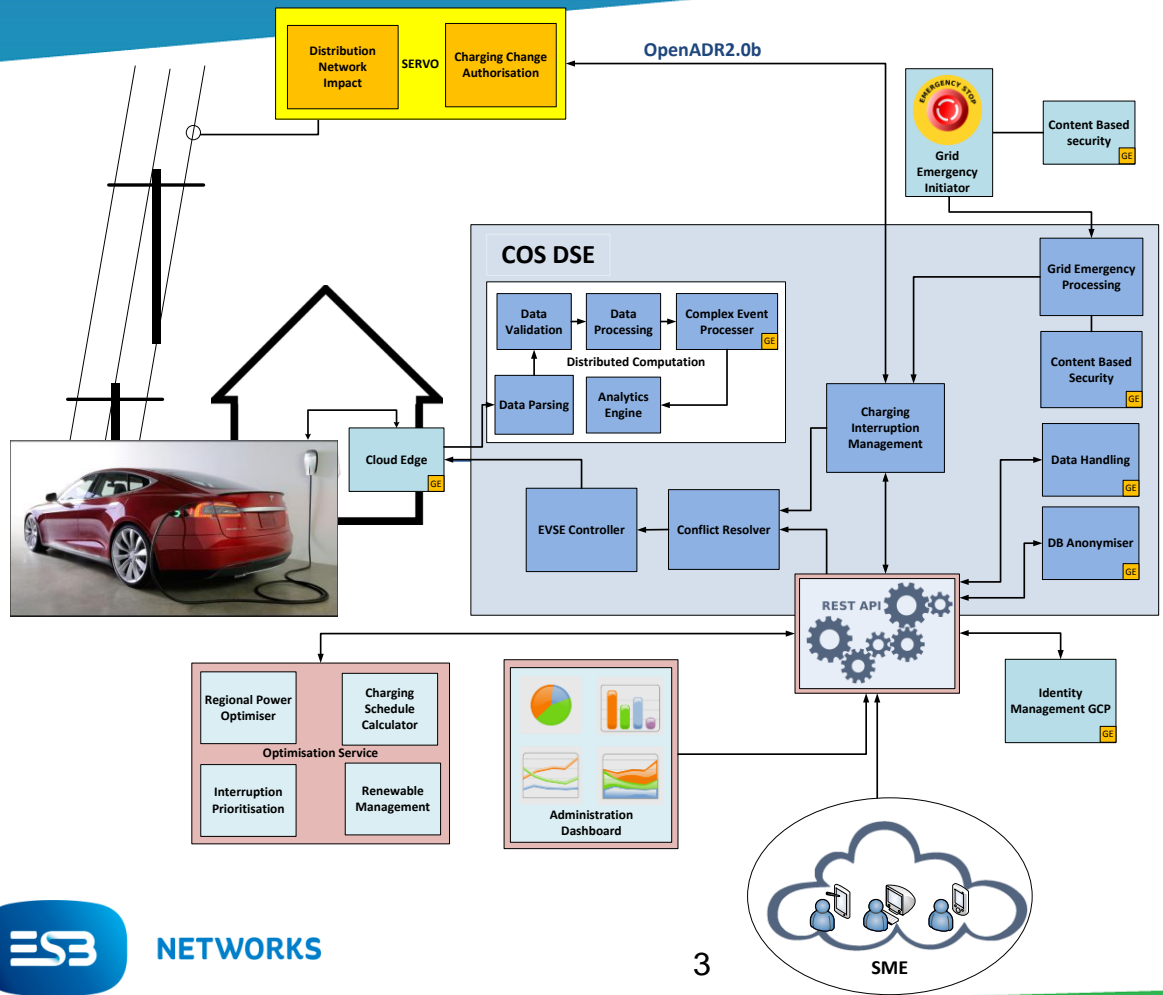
Distribution Network Impact

SERVO

Charging Change Authorisation

OpenADR2.0b

EMERGENCY STOP

Grid Emergency Initiator

Content Based security

GE

COS DSE

Data Validation

Data Processing

Complex Event Processer

GE

Distributed Computation

Data Parsing

Analytics Engine

Grid Emergency Processing

Content Based Security

GE

Charging Interruption Management

Cloud Edge

GE

Data Handling

GE

EVSE Controller

Conflict Resolver

DB Anonymiser

GE

REST API

Regional Power Optimiser

Charging Schedule Calculator

Optimisation Service

Interruption Prioritisation

Renewable Management

Administration Dashboard

Identity Management GCP

GE

ESB NETWORKS

3

SME